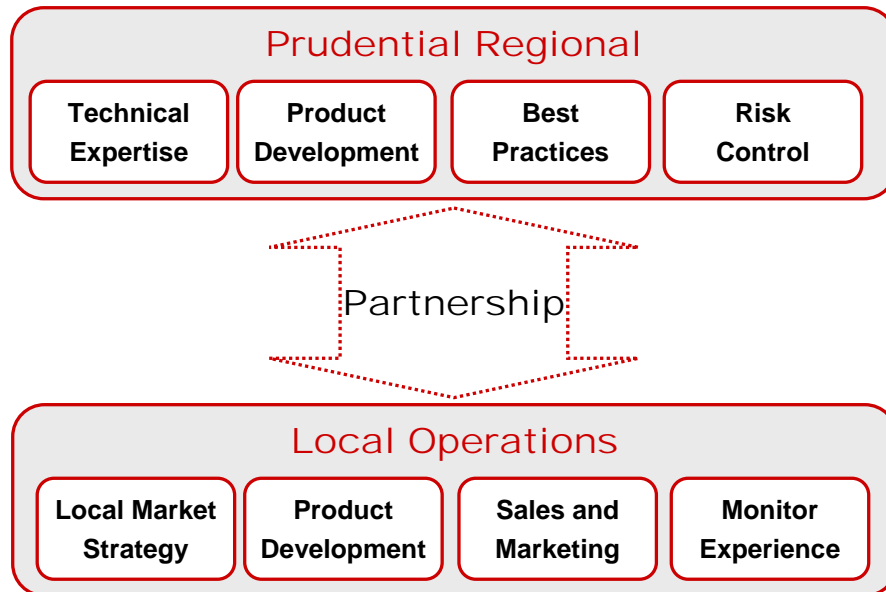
Prudential Regional

Technical Expertise

Product Development

Best Practices

Risk Control

Partnership

Local Operations

Local Market Strategy

Product Development

Sales and Marketing

Monitor Experience